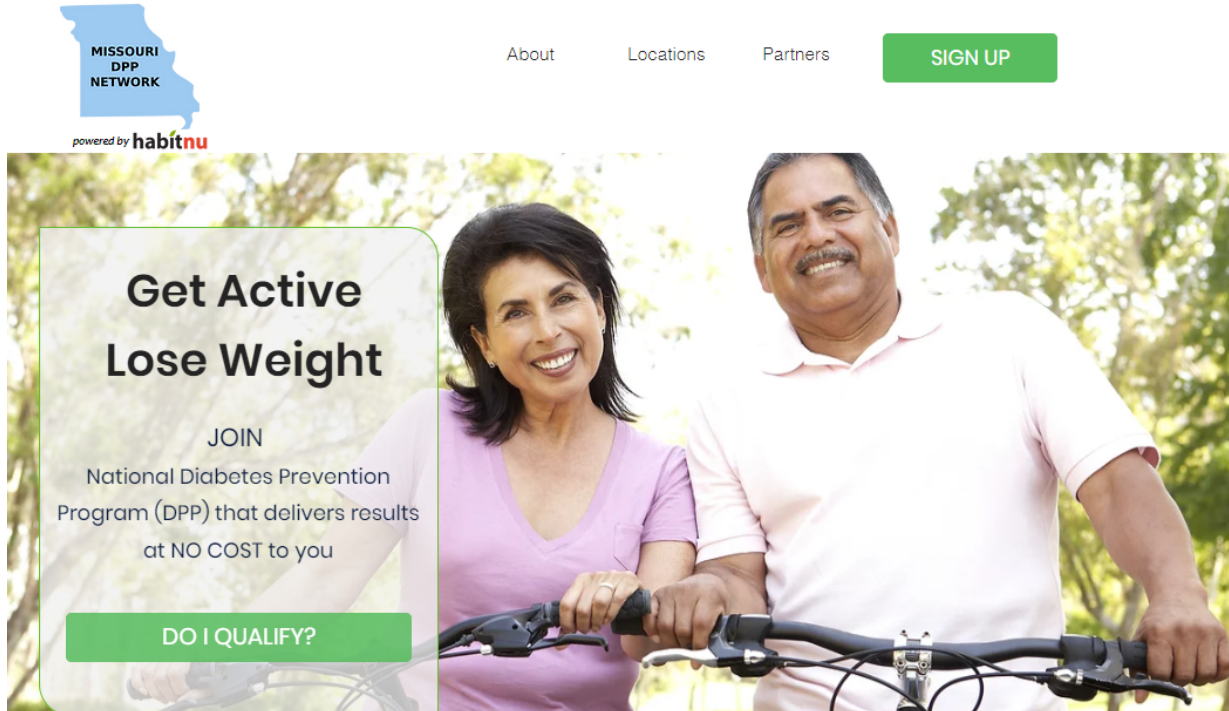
MISSOURI DPP NETWORK

powered by habitnu

About Locations Partners SIGN UP

Get Active
Lose Weight

JOIN
National Diabetes Prevention Program (DPP) that delivers results at NO COST to you

DO I QUALIFY?